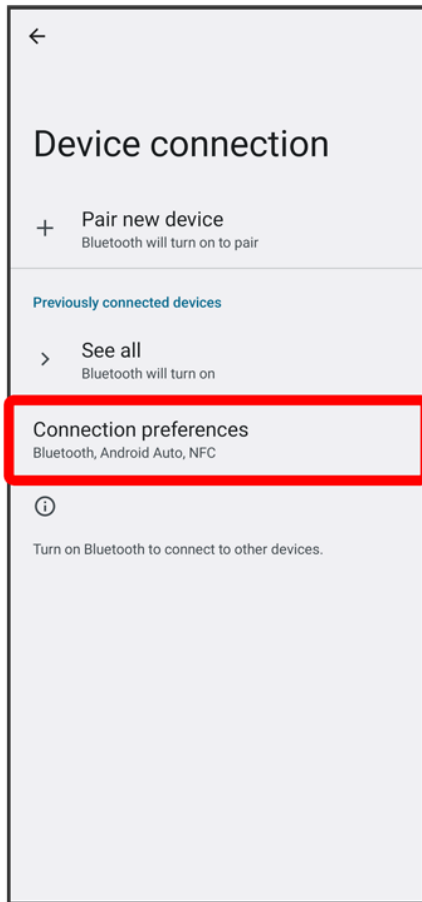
Device connection

Pair new device
Bluetooth will turn on to pair

Previously connected devices

See all
Bluetooth will turn on

Connection preferences
Bluetooth, Android Auto, NFC

Turn on Bluetooth to connect to other devices.